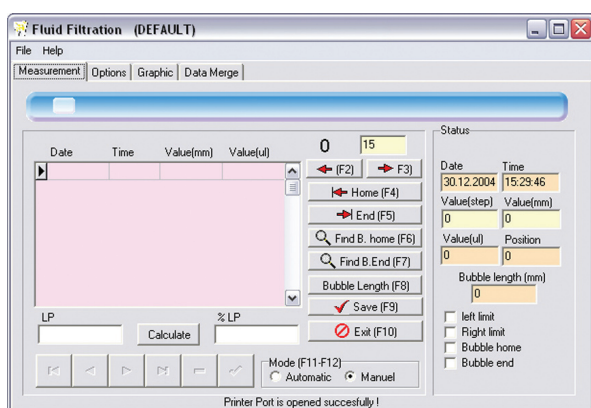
Fluid Filtration (DEFAULT)

File Help

Measurement | Options | Graphic | Data Merge

| Date | Time | Value(mm) | Value(ul) |
|---|---|---|---|
| | | | |

0 15

(F2) F3)

Home (F4)

End (F5)

Find B. home (F6)

Find B.End (F7)

Bubble Length (F8)

Save (F9)

Exit (F10)

LP

Calculate

% LP

Mode (F11-F12)
Automatic Manuel

Status

Date 30.12.2004
Time 15:29:46
Value(step) 0
Value(mm) 0
Value(ul) 0
Position 0
Bubble length (mm) 0

left limit
Right limit
Bubble home
Bubble end

Printer Port is opened succesfully !